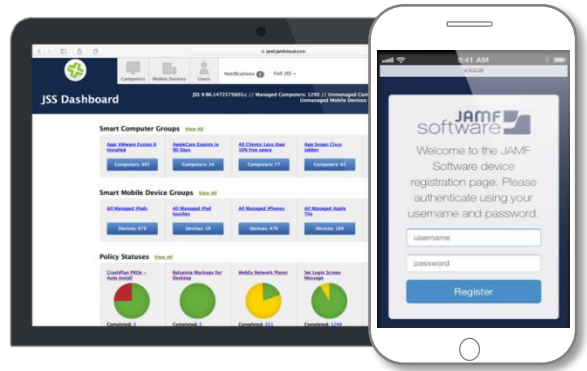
jamf.jamfcloud.com

Computers Mobile Devices Users

Notifications 1 Full JSS »

JSS Dashboard

JSS 9.96.1472575855z // Managed Computers: 1292 // Unmanaged Co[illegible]
Unmanaged Mobile Devices: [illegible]

Smart Computer Groups View All

App: VMware Fusion 8 Installed
Computers: 467

AppleCare Expires in 90 Days
Computers: 24

All Clients: Less than 10% free space
Computers: 77

App Scope: Cisco Jabber
Computers: 62

Smart Mobile Device Groups View All

All Managed iPads
Devices: 679

All Managed iPod touches
Devices: 16

All Managed iPhones
Devices: 470

All Managed Apple TVs
Devices: 109

Policy Statuses View All

CrashPlan PROe - Auto Install
Completed: 1

Balsamiq Mockups for Desktop
Completed: 2

WebEx Network Player
Completed: 211

Set Login Screen Message
Completed: 1240

9:41 AM

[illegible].local

JAMF software

Welcome to the JAMF Software device registration page. Please authenticate using your username and password.

username

password

Register